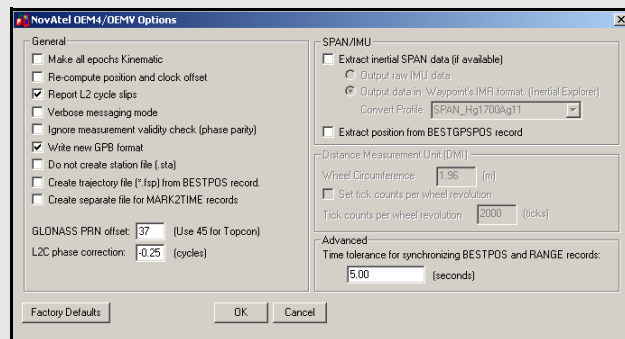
NovAtel OEM4/OEMV Options

General
Make all epochs Kinematic
Re-compute position and clock offset
Report L2 cycle slips
Verbose messaging mode
Ignore measurement validity check (phase parity)
Write new GPB format
Do not create station file (.sta)
Create trajectory file (*.fsp) from BESTPOS record.
Create separate file for MARK2TIME records

GLONASS PRN offset: 37 (Use 45 for Topcon)
L2C phase correction: -0.25 (cycles)

SPAN/IMU
Extract inertial SPAN data (if available)
Output raw IMU data
Output data in Waypoint's IMR format (Inertial Explorer)
Convert Profile SPAN_Hg1700Ag11
Extract position from BESTGPSPOS record

Distance Measurement Unit (DMI)
Wheel Circumference 1.96 (m)
Set tick counts per wheel revolution
Tick counts per wheel revolution 2000 (ticks)

Advanced
Time tolerance for synchronizing BESTPOS and RANGE records:
5.00 (seconds)

Factory Defaults
OK
Cancel